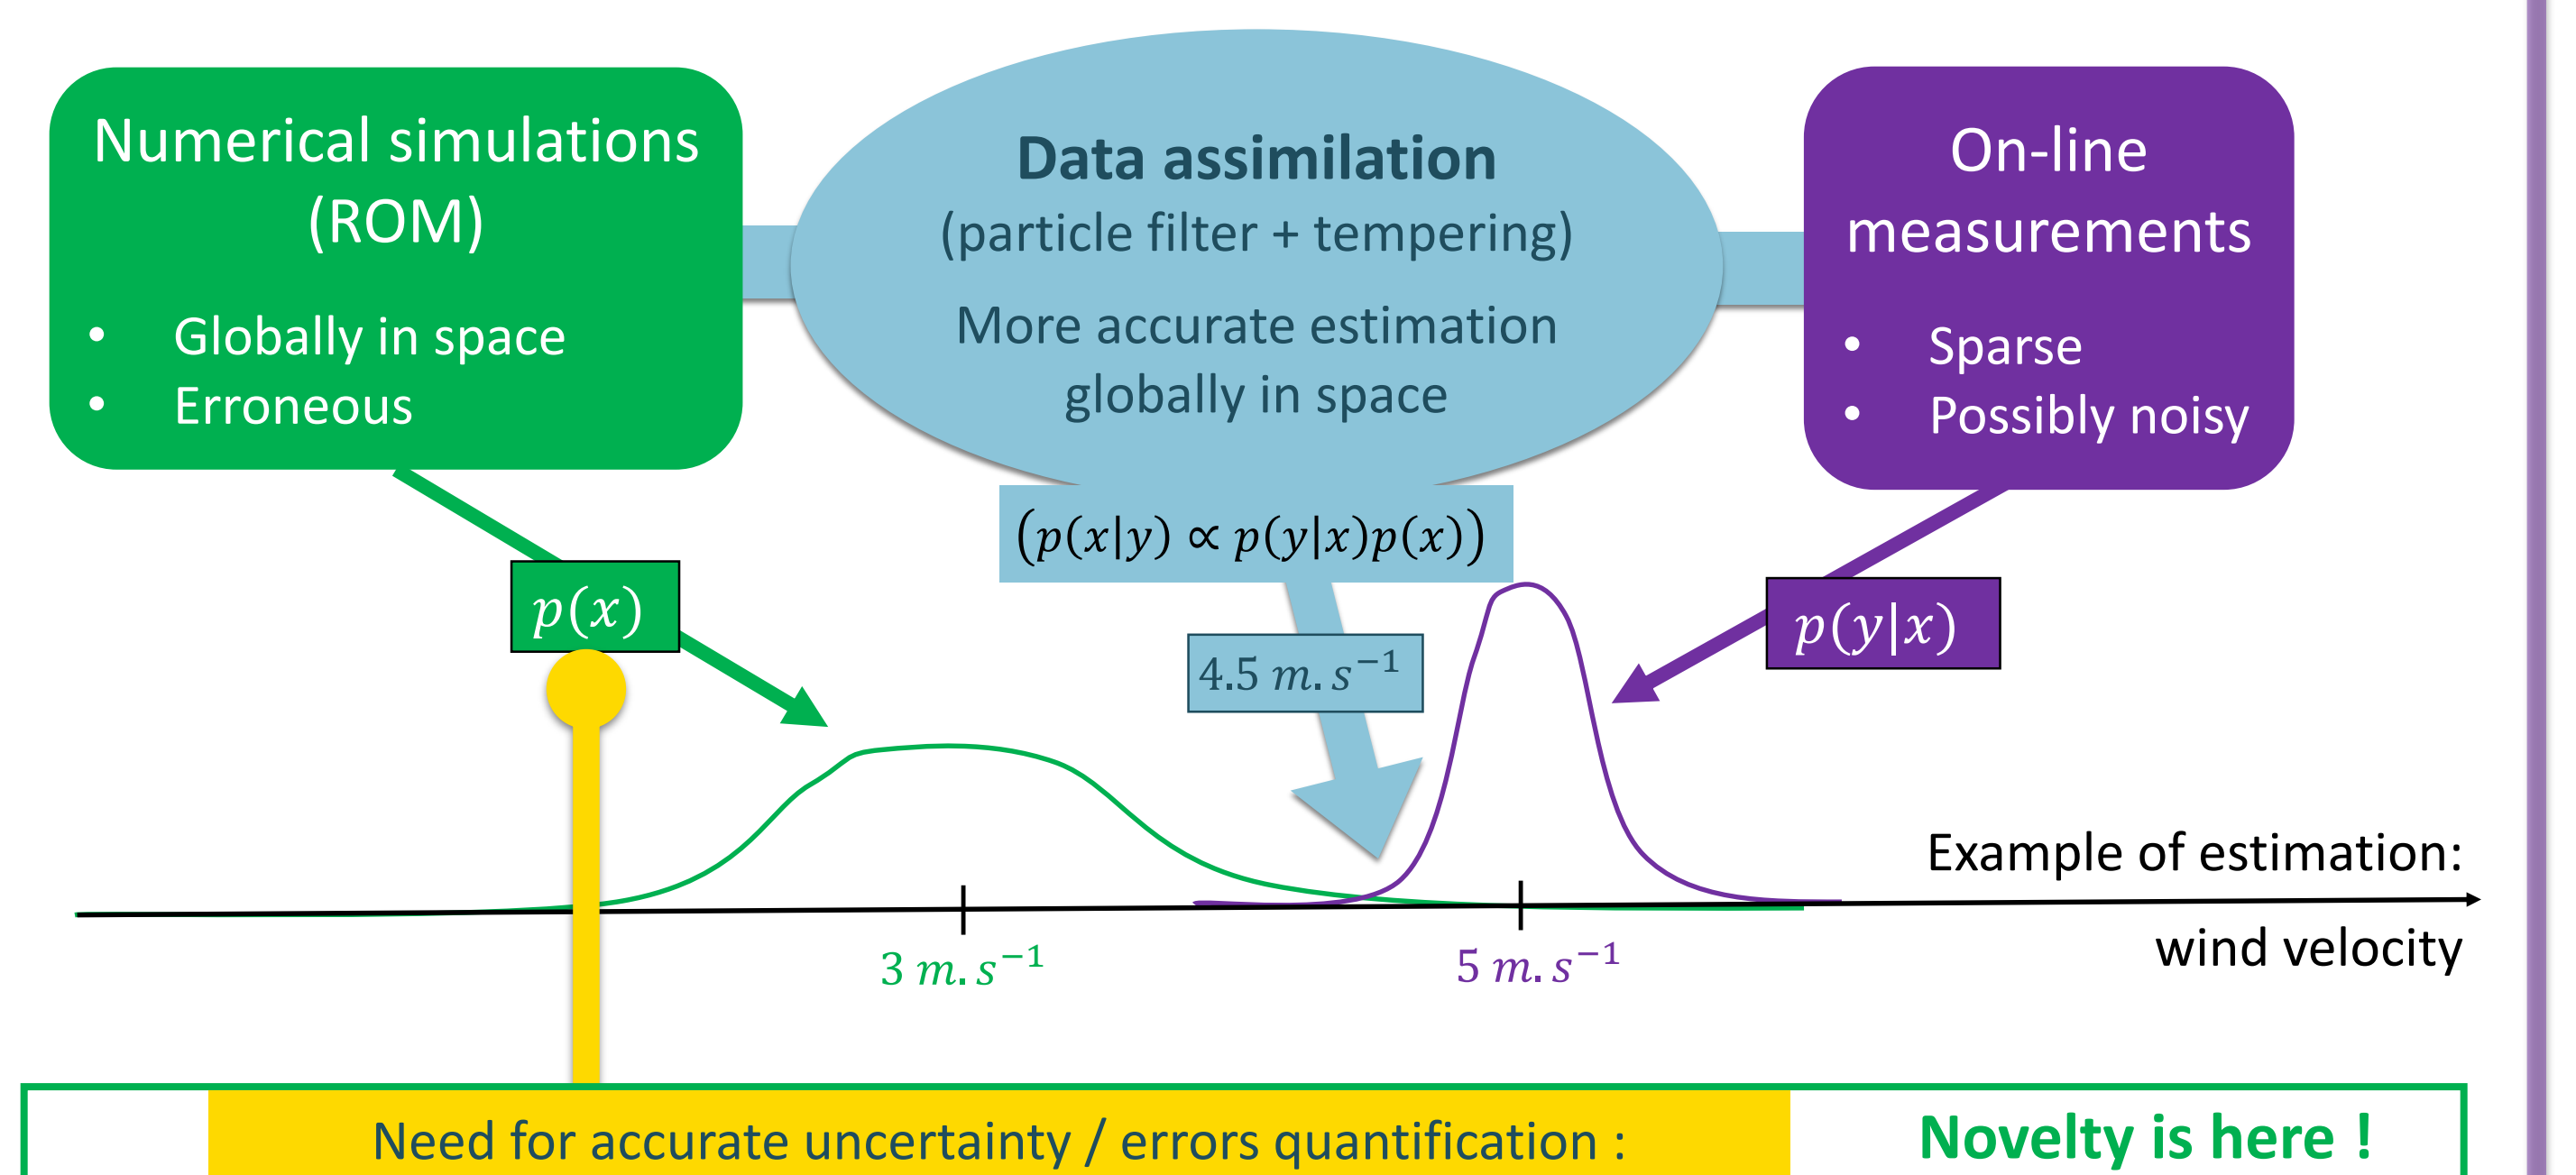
Numerical simulations (ROM)

- Globally in space
- Erroneous

Data assimilation
(particle filter + tempering)

More accurate estimation globally in space

On-line measurements

- Sparse
- Possibly noisy

$(p(x|y) \propto p(y|x)p(x))$

$p(x)$

$4.5\ m.s^{-1}$

$p(y|x)$

Example of estimation:

wind velocity

$3\ m.s^{-1}$

$5\ m.s^{-1}$

Need for accurate uncertainty / errors quantification :

Novelty is here !